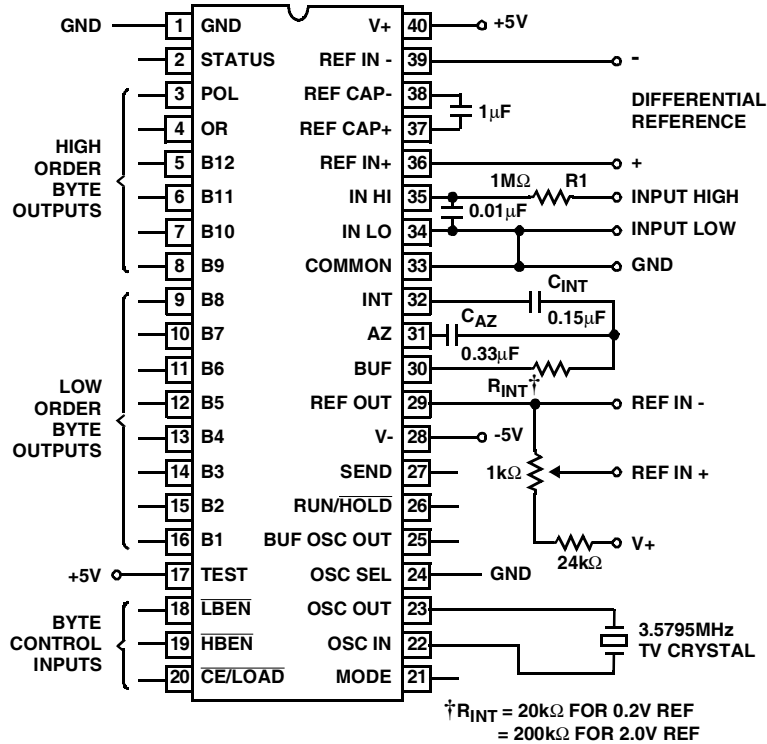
GND
1 GND
V+ 40
+5V
2 STATUS
REF IN - 39
-
HIGH ORDER BYTE OUTPUTS
3 POL
REF CAP- 38
1μF
DIFFERENTIAL REFERENCE
4 OR
REF CAP+ 37
5 B12
REF IN+ 36
+
6 B11
IN HI 35
1MΩ
R1
INPUT HIGH
0.01μF
7 B10
IN LO 34
INPUT LOW
8 B9
COMMON 33
GND
LOW ORDER BYTE OUTPUTS
9 B8
INT 32
$C_{INT}$
0.15μF
10 B7
AZ 31
$C_{AZ}$
0.33μF
11 B6
BUF 30
$R_{INT}$†
12 B5
REF OUT 29
REF IN -
13 B4
V- 28
-5V
14 B3
SEND 27
1kΩ
REF IN +
15 B2
RUN/$\overline{HOLD}$ 26
16 B1
BUF OSC OUT 25
V+
24kΩ
+5V
17 TEST
OSC SEL 24
GND
BYTE CONTROL INPUTS
18 $\overline{LBEN}$
OSC OUT 23
19 $\overline{HBEN}$
OSC IN 22
3.5795MHz TV CRYSTAL
20 $\overline{CE/LOAD}$
MODE 21
†$R_{INT}$ = 20kΩ FOR 0.2V REF
= 200kΩ FOR 2.0V REF